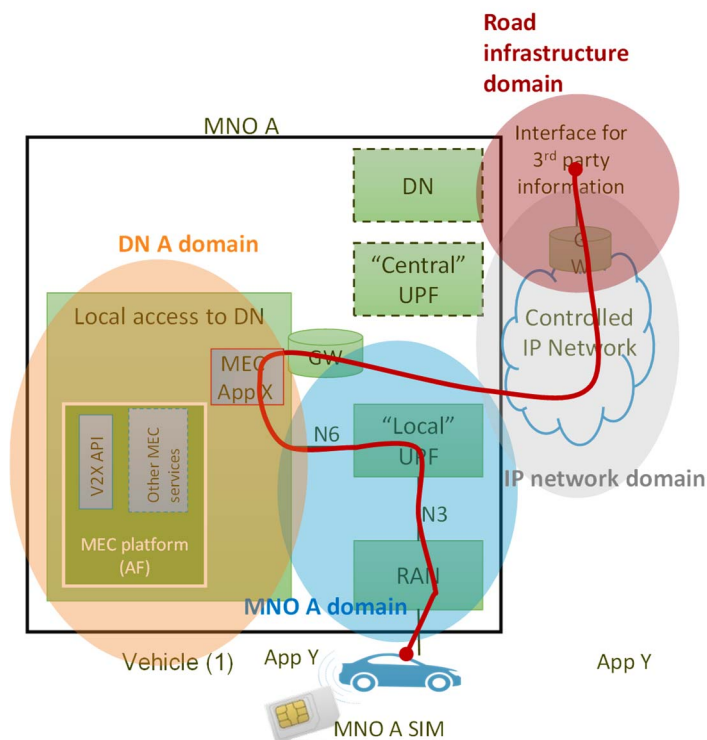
Road infrastructure domain

MNO A

Interface for 3rd party information

DN

DN A domain

"Central" UPF

G W

Local access to DN

Controlled IP Network

MEC App X

GW

N6

"Local" UPF

V2X API

Other MEC services

IP network domain

N3

MEC platform (AF)

RAN

MNO A domain

Vehicle (1)

App Y

App Y

MNO A SIM